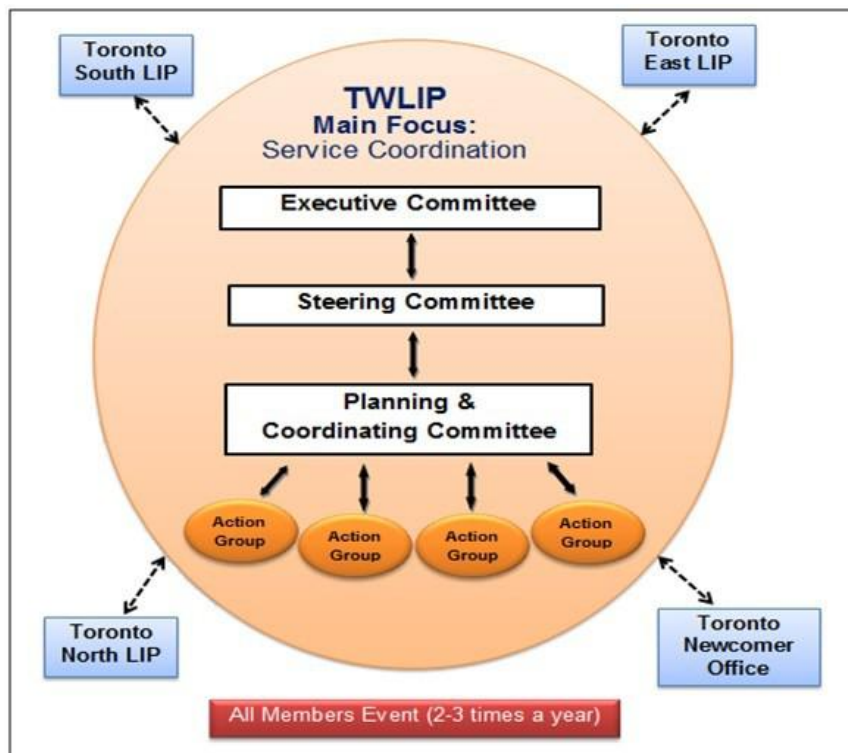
Toronto South LIP

Toronto East LIP

TWLIP
Main Focus:
Service Coordination

Executive Committee

Steering Committee

Planning & Coordinating Committee

Action Group

Action Group

Action Group

Action Group

Toronto North LIP

Toronto Newcomer Office

All Members Event (2-3 times a year)